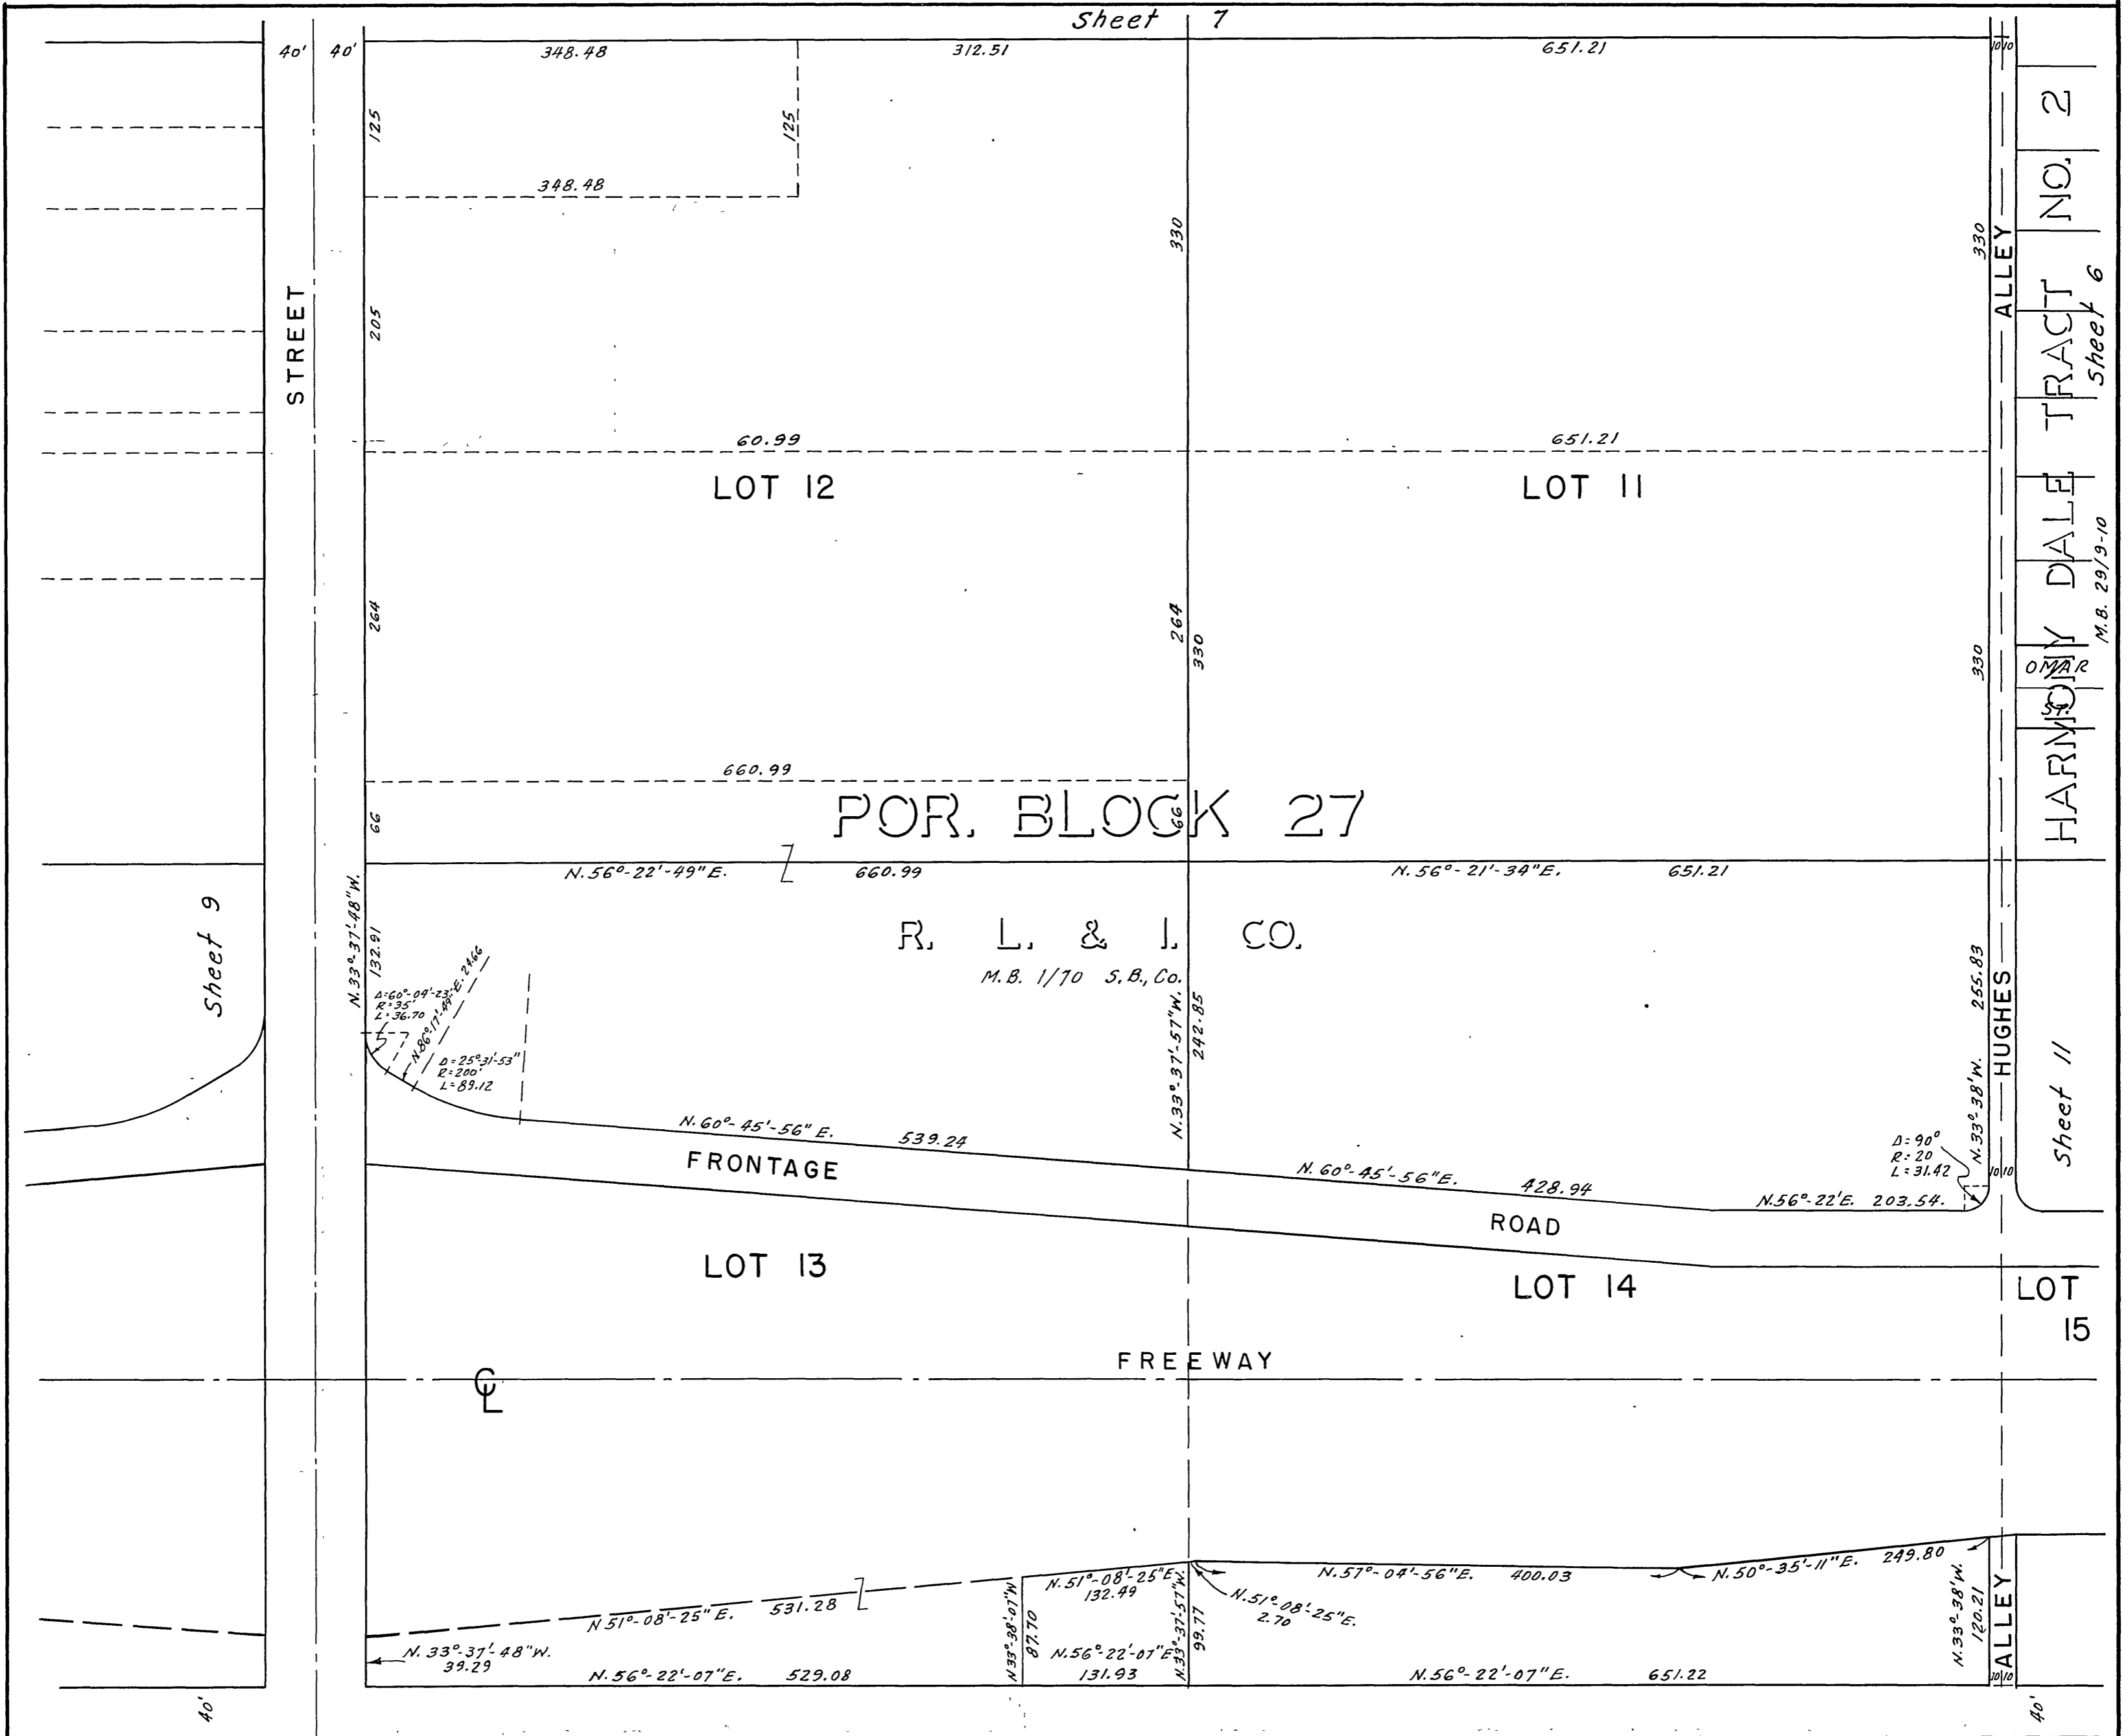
Sheet 7

40' 40'

348.48 312.51 651.21

125 125

348.48

STREET

205 330 330

ALLEY

HARMONY DALE TRACT NO. 2

Sheet 6

M.B. 29/9-10

OMAR

60.99 651.21

LOT 12 LOT 11

264 264 330 330

660.99

66 66

POR. BLOCK 27

N.56°-22'-49"E. 660.99 N.56°-21'-34"E. 651.21

Sheet 9

N.33°-37'-48"W. 132.91

R. L. & I. CO.

M.B. 1/70 S.B., Co.

Δ=60°-09'-23" R=35' L=36.70

N.86°-11'-49"E. 24.66

Δ=25°-31'-53" R=200' L=89.12

N.33°-37'-57"W. 242.85

255.83 N.33°-38'W.

HUGHES

Sheet 11

Δ=90° R=20 L=31.42

N.60°-45'-56"E. 539.24

FRONTAGE

N.60°-45'-56"E. 428.94

N.56°-22'E. 203.54

ROAD

LOT 13 LOT 14 LOT 15

FREEWAY

℄

N.51°-08'-25"E. 132.49

N.51°-08'-25"E. 2.70

N.57°-04'-56"E. 400.03

N.50°-35'-11"E. 249.80

N.51°-08'-25"E. 531.28

N.33°-38'-07"W. 87.70

N.33°-37'-57"W. 99.77

N.56°-22'-07"E. 131.93

N.33°38'W. 120.21

ALLEY

N.33°-37'-48"W. 39.29

N.56°-22'-07"E. 529.08 N.56°-22'-07"E. 651.22

10 10 10 10 10 10

40' 40'